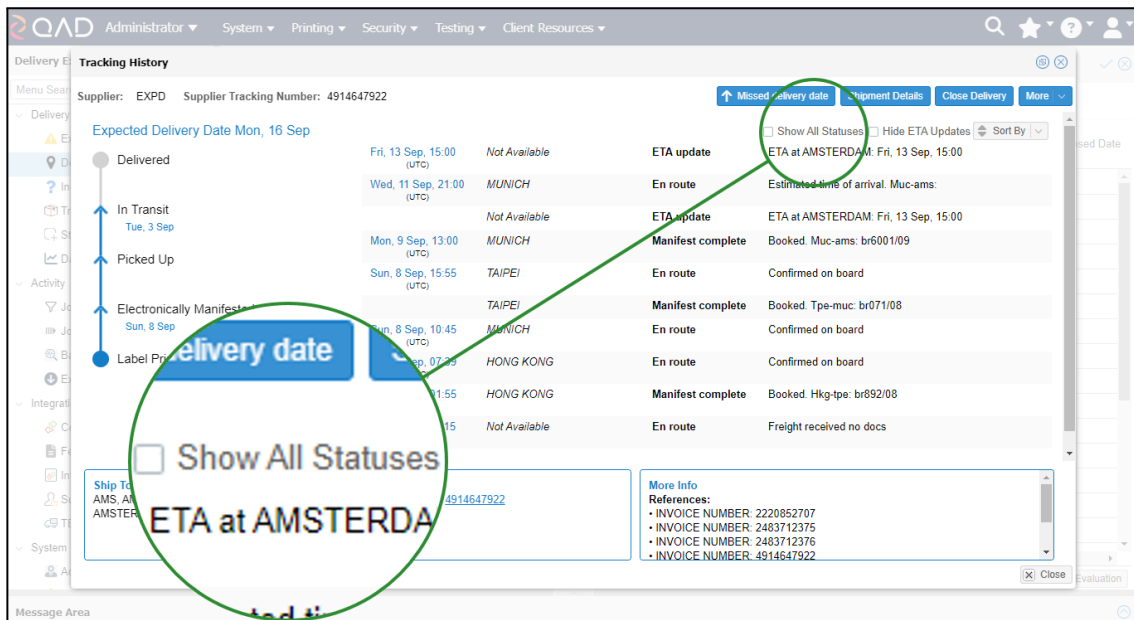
QAD Administrator ▾ System ▾ Printing ▾ Security ▾ Testing ▾ Client Resources ▾

Delivery E

Menu Sear

Delivery

Activity

Integrati

System

Tracking History

Supplier: EXPD Supplier Tracking Number: 4914647922

Missed delivery date Shipment Details Close Delivery More

Expected Delivery Date Mon, 16 Sep

Show All Statuses Hide ETA Updates Sort By

Delivered

In Transit
Tue, 3 Sep

Picked Up

Electronically Manifested
Sun, 8 Sep

Label Pri

| | | | |
|---|---|---|---|
| Fri, 13 Sep, 15:00 (UTC) | Not Available | ETA update | ETA at AMSTERDAM: Fri, 13 Sep, 15:00 |
| Wed, 11 Sep, 21:00 (UTC) | MUNICH | En route | Estimated time of arrival. Muc-ams: |
| | Not Available | ETA update | ETA at AMSTERDAM: Fri, 13 Sep, 15:00 |
| Mon, 9 Sep, 13:00 (UTC) | MUNICH | Manifest complete | Booked. Muc-ams: br6001/09 |
| Sun, 8 Sep, 15:55 (UTC) | TAIPEI | En route | Confirmed on board |
| | TAIPEI | Manifest complete | Booked. Tpe-muc: br071/08 |
| Sun, 8 Sep, 10:45 (UTC) | MUNICH | En route | Confirmed on board |
| 07:39 | HONG KONG | En route | Confirmed on board |
| 01:55 | HONG KONG | Manifest complete | Booked. Hkg-tpe: br892/08 |
| 15 | Not Available | En route | Freight received no docs |

Ship To
AMS, AM
AMSTER

4914647922

More Info
References:
• INVOICE NUMBER: 2220852707
• INVOICE NUMBER: 2483712375
• INVOICE NUMBER: 2483712376
• INVOICE NUMBER: 4914647922

Close

delivery date

Show All Statuses

ETA at AMSTERDA

Message Area

sed Date

Evaluation